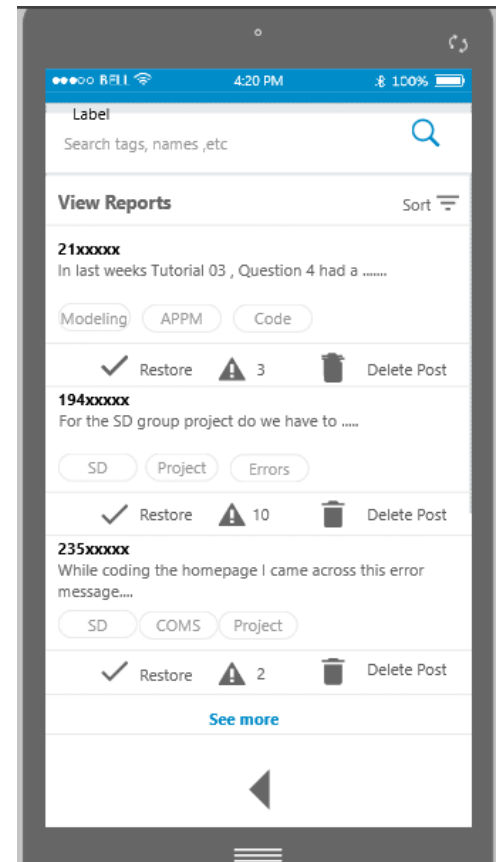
●●●○○ BELL 4:20 PM 100%

Label
Search tags, names ,etc

View Reports
Sort

21xxxxx
In last weeks Tutorial 03 , Question 4 had a .......

Modeling
APPM
Code

Restore
3
Delete Post

194xxxxx
For the SD group project do we have to .....

SD
Project
Errors

Restore
10
Delete Post

235xxxxx
While coding the homepage I came across this error message.....

SD
COMS
Project

Restore
2
Delete Post

See more